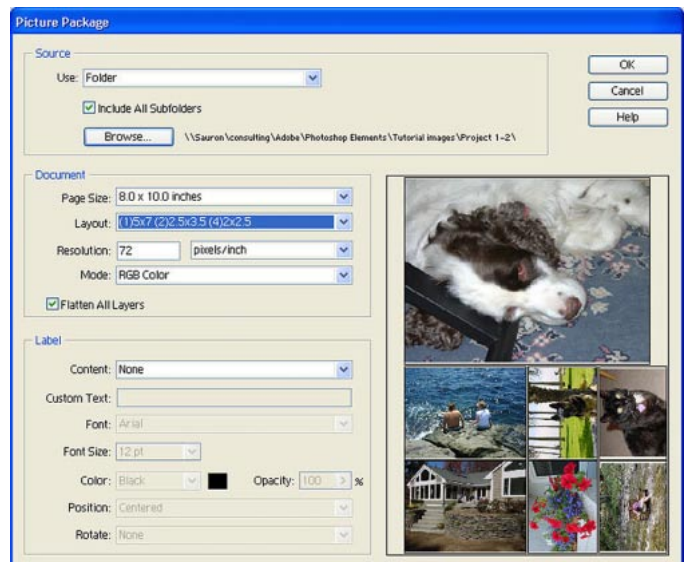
Picture Package

Source

Use: Folder

Include All Subfolders

Browse... \\Sauron\consulting\Adobe\Photoshop Elements\Tutorial images\Project 1-2\

OK

Cancel

Help

Document

Page Size: 8.0 x 10.0 inches

Layout: (1)5x7 (2)2.5x3.5 (4)2x2.5

Resolution: 72 pixels/inch

Mode: RGB Color

Flatten All Layers

Label

Content: None

Custom Text:

Font: Arial

Font Size: 12 pt

Color: Black Opacity: 100 > %

Position: Centered

Rotate: None